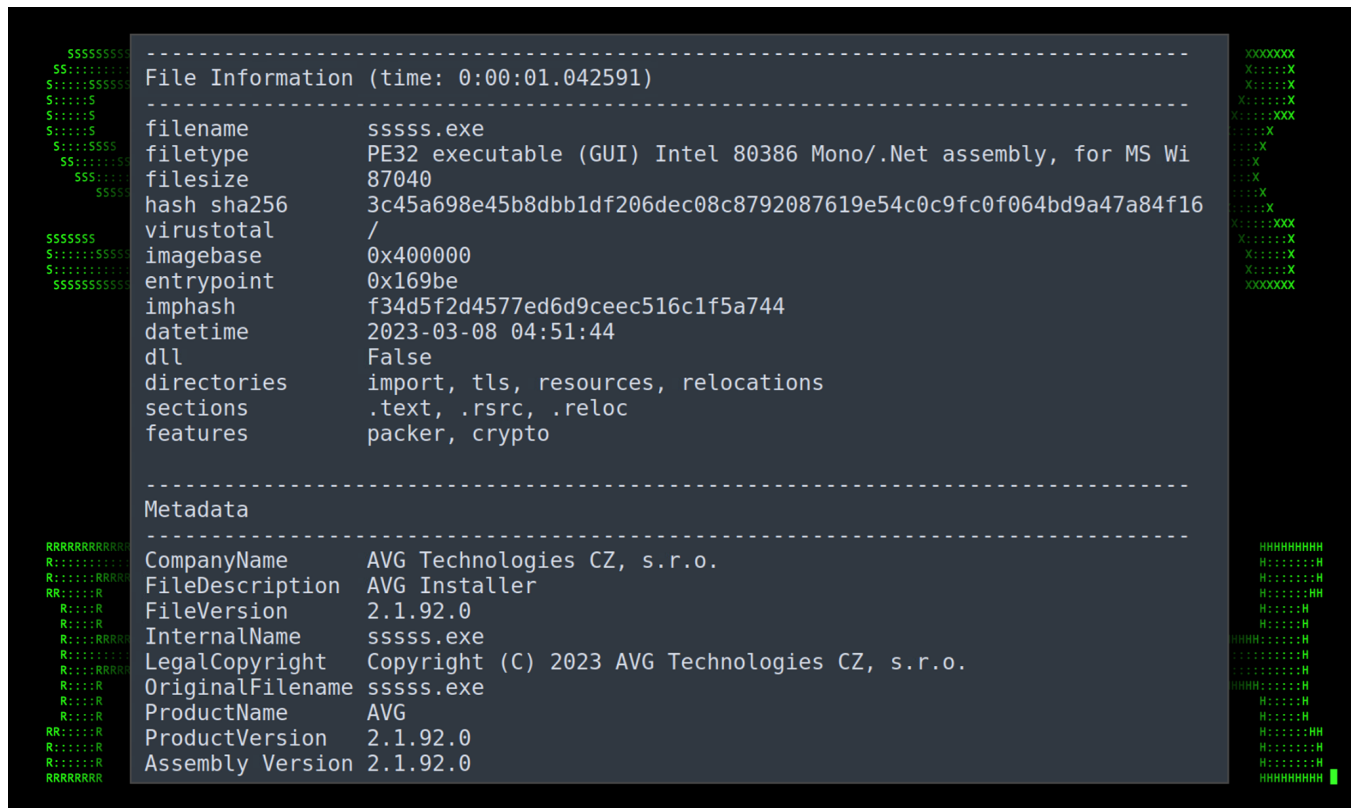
File Information (time: 0:00:01.042591)

| | |
|---|---|
| filename | sssss.exe |
| filetype | PE32 executable (GUI) Intel 80386 Mono/.Net assembly, for MS Wi |
| filesize | 87040 |
| hash sha256 | 3c45a698e45b8dbb1df206dec08c8792087619e54c0c9fc0f064bd9a47a84f16 |
| virustotal | / |
| imagebase | 0x400000 |
| entrypoint | 0x169be |
| imphash | f34d5f2d4577ed6d9ceec516c1f5a744 |
| datetime | 2023-03-08 04:51:44 |
| dll | False |
| directories | import, tls, resources, relocations |
| sections | .text, .rsrc, .reloc |
| features | packer, crypto |

Metadata

| | |
|---|---|
| CompanyName | AVG Technologies CZ, s.r.o. |
| FileDescription | AVG Installer |
| FileVersion | 2.1.92.0 |
| InternalName | sssss.exe |
| LegalCopyright | Copyright (C) 2023 AVG Technologies CZ, s.r.o. |
| OriginalFilename | sssss.exe |
| ProductName | AVG |
| ProductVersion | 2.1.92.0 |
| Assembly Version | 2.1.92.0 |